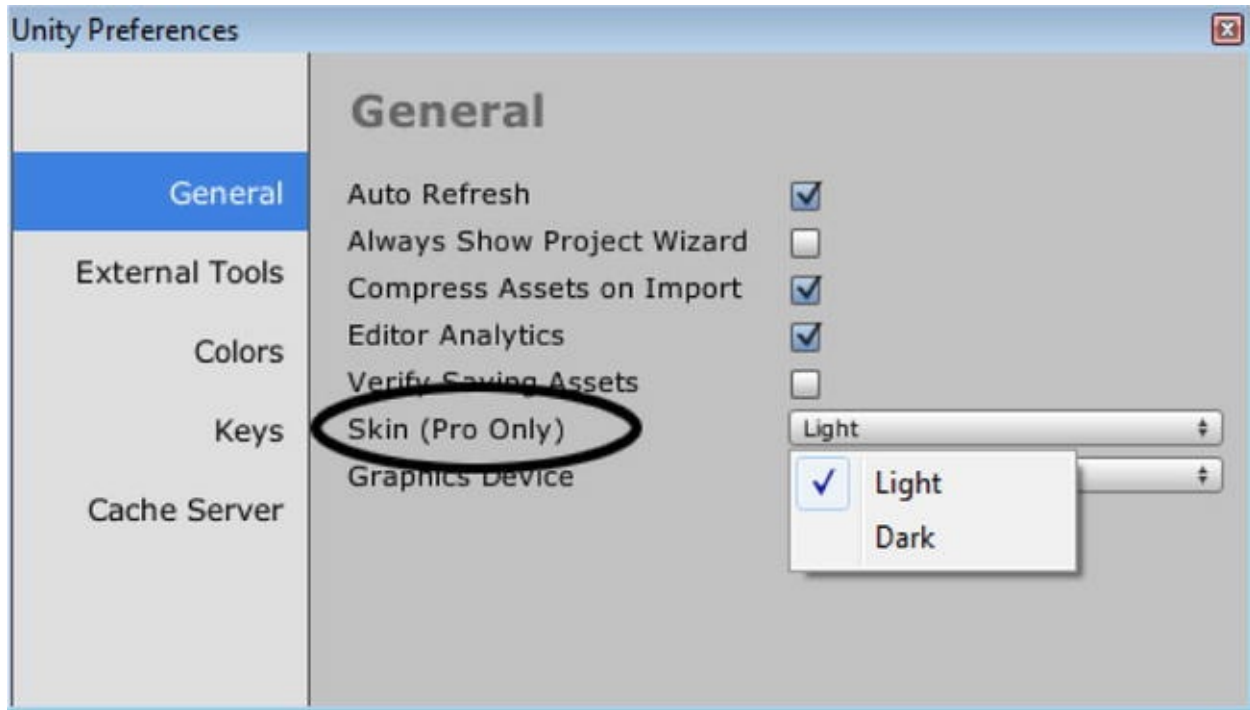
Unity Preferences

General
External Tools
Colors
Keys
Cache Server

General

Auto Refresh
Always Show Project Wizard
Compress Assets on Import
Editor Analytics
Verify Saving Assets
Skin (Pro Only)
Graphics Device

Light

✓ Light
Dark